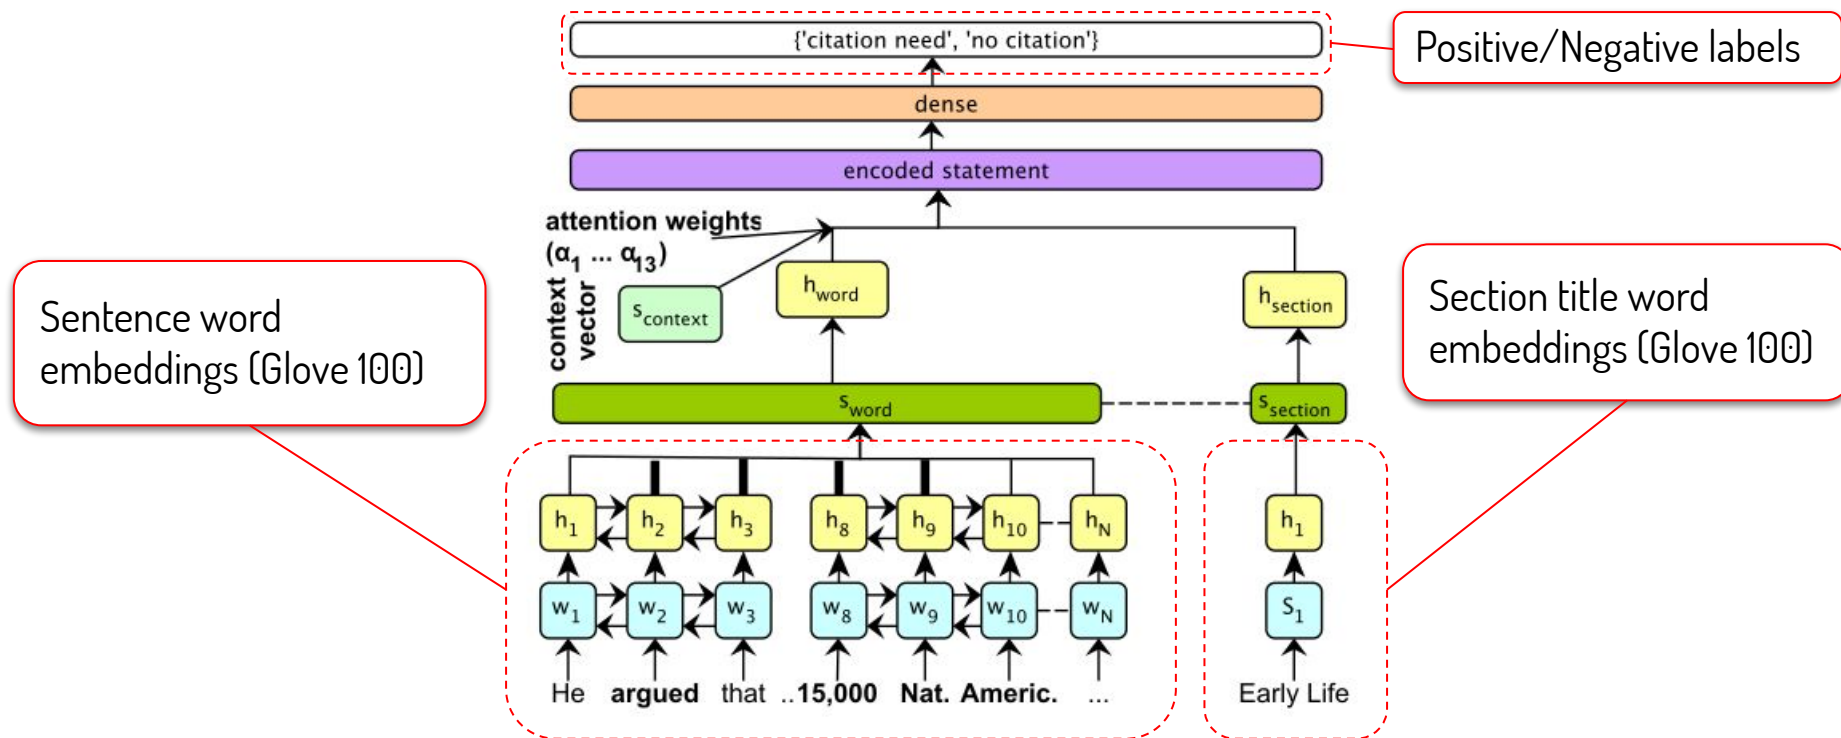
{'citation need', 'no citation'}

Positive/Negative labels

dense

encoded statement

attention weights ($\alpha_1$ ... $\alpha_{13}$)

context vector

$s_{context}$

$h_{word}$

$h_{section}$

Sentence word embeddings (Glove 100)

Section title word embeddings (Glove 100)

$s_{word}$

$s_{section}$

$h_1$ $h_2$ $h_3$ $h_8$ $h_9$ $h_{10}$ $h_N$

$h_1$

$w_1$ $w_2$ $w_3$ $w_8$ $w_9$ $w_{10}$ $w_N$

$S_1$

He argued that ..15,000 Nat. Americ. ...

Early Life